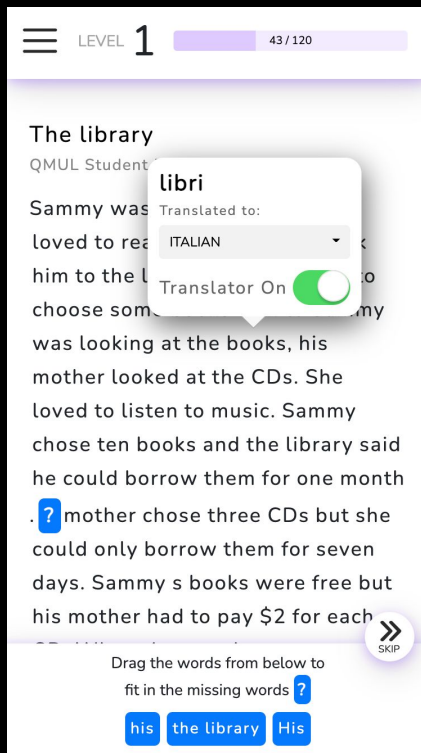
LEVEL 1 43 / 120

The library

QMUL Student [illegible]

libri

Translated to:

ITALIAN

Translator On

Sammy was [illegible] loved to rea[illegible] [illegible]k him to the l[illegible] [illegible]o choose som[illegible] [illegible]my was looking at the books, his mother looked at the CDs. She loved to listen to music. Sammy chose ten books and the library said he could borrow them for one month . ? mother chose three CDs but she could only borrow them for seven days. Sammy s books were free but his mother had to pay $2 for each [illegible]

SKIP

Drag the words from below to fit in the missing words ?

his the library His